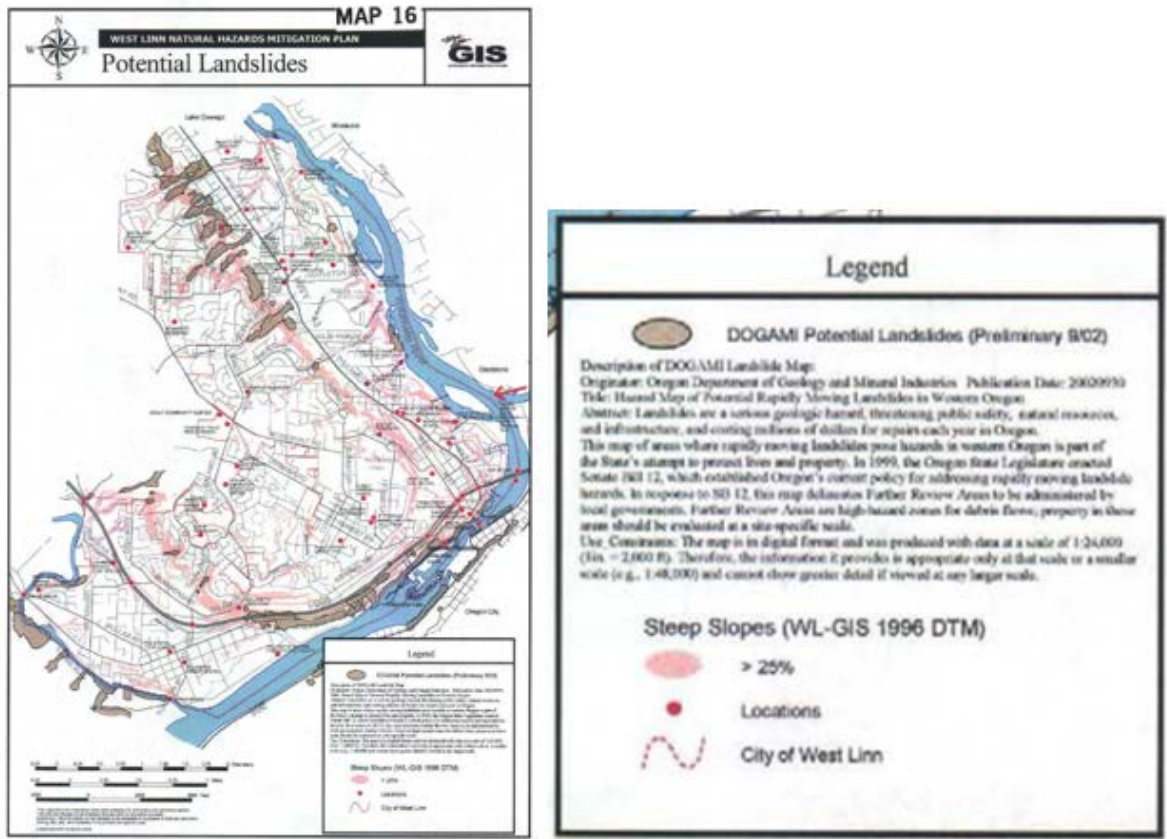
MAP 16
N
W E
S
WEST LINN NATURAL HAZARDS MITIGATION PLAN
Potential Landslides
GIS

Lake Oswego
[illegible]
Gladstone
Oregon City

Legend

DOGAMI Potential Landslides (Preliminary 9/02)

Description of DOGAMI Landslide Map:
Originator: Oregon Department of Geology and Mineral Industries Publication Date: 20020930
Title: Hazard Map of Potential Rapidly Moving Landslides in Western Oregon
Abstract: Landslides are a serious geologic hazard, threatening public safety, natural resources, and infrastructure, and costing millions of dollars for repairs each year in Oregon.
This map of areas where rapidly moving landslides pose hazards in western Oregon is part of the State's attempt to protect lives and property. In 1999, the Oregon State Legislature enacted Senate Bill 12, which established Oregon's current policy for addressing rapidly moving landslide hazards. In response to SB 12, this map delineates Further Review Areas to be administered by local governments. Further Review Areas are high-hazard zones for debris flows; property in these areas should be evaluated at a site-specific scale.
Use Constraints: The map is in digital format and was produced with data at a scale of 1:24,000 (1in. = 2,000 ft). Therefore, the information it provides is appropriate only at that scale or a smaller scale (e.g., 1:48,000) and cannot show greater detail if viewed at any larger scale.

Steep Slopes (WL-GIS 1996 DTM)
> 25%
Locations
City of West Linn